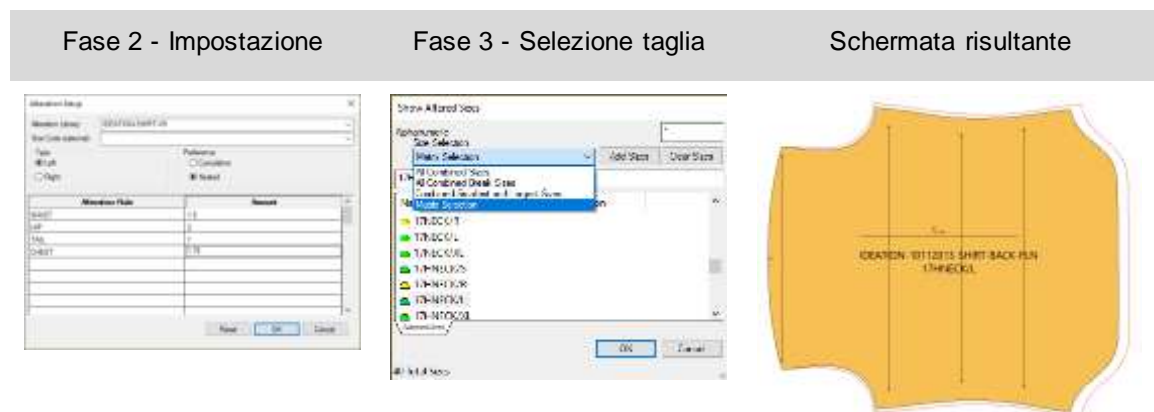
| Fase 2 - Impostazione | Fase 3 - Selezione taglia | Schermata risultante |
|---|---|---|

Alteration Setup
Alteration Library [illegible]
Size Code (optional)
Type
Left
Right
Reference
Cumulative
Nested
| Alteration Rule | Amount |
|---|---|
| WAIST | 1.5 |
| HIP | 2 |
| TAIL | 1 |
| CHEST | 0.75 |
Reset OK Cancel

Show Altered Sizes
Alphanumeric
Size Selection
Matrix Selection
Add Sizes Clear Sizes
All Combined Sizes
All Combined Break Sizes
Combined Smallest and Largest Sizes
Matrix Selection
17NECK/T
17NECK/L
17NECK/XL
17HNECK/S
17HNECK/R
17HNECK/L
17HNECK/XL
Selected Sizes
OK Cancel
40 Total Sizes

IDEATION 10112015 SHIRT-BACK FUN
17HNECK/L